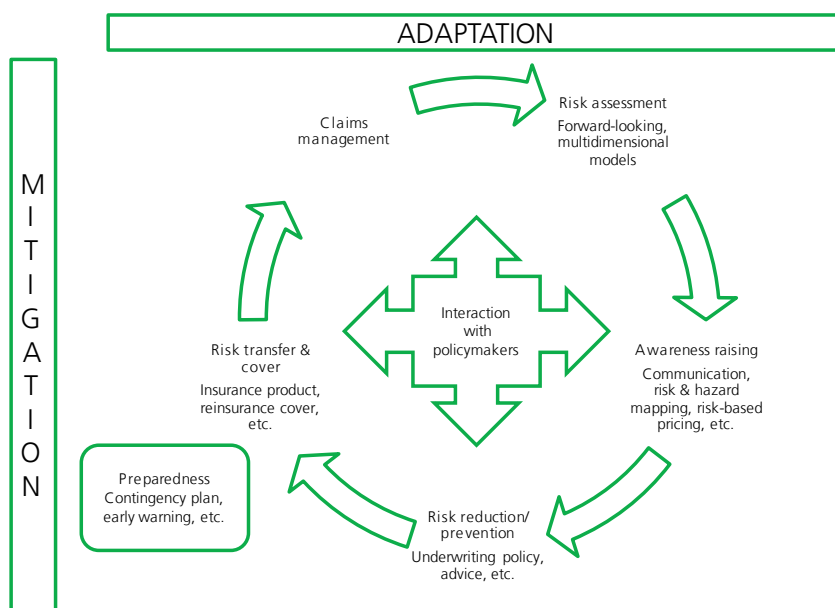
ADAPTATION

MITIGATION

Claims management

Risk assessment
Forward-looking, multidimensional models

Interaction with policymakers

Awareness raising
Communication, risk & hazard mapping, risk-based pricing, etc.

Risk transfer & cover
Insurance product, reinsurance cover, etc.

Preparedness
Contingency plan, early warning, etc.

Risk reduction/ prevention
Underwriting policy, advice, etc.